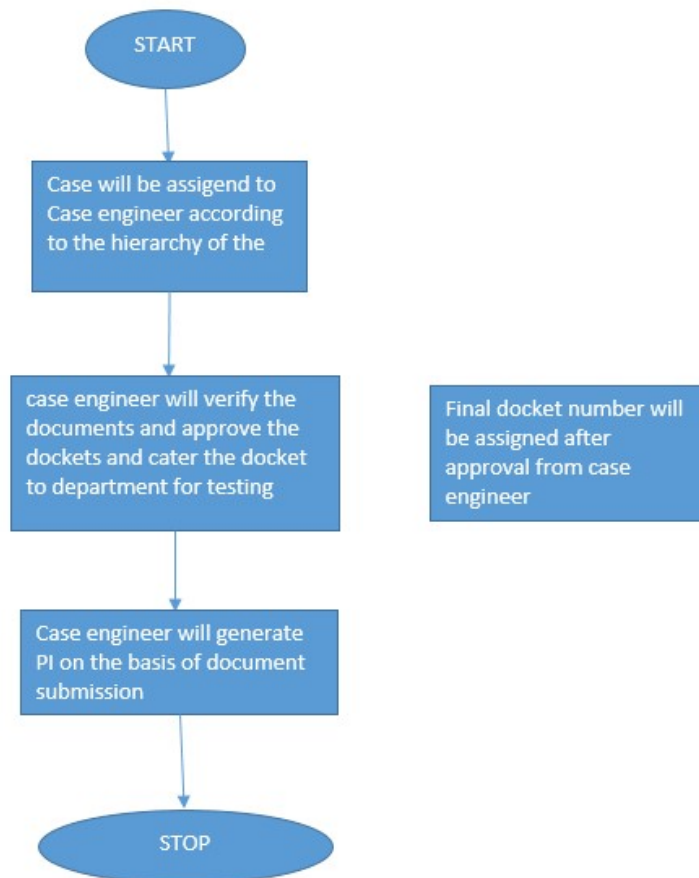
START

Case will be assigend to Case engineer according to the hierarchy of the

case engineer will verify the documents and approve the dockets and cater the docket to department for testing

Final docket number will be assigned after approval from case engineer

Case engineer will generate PI on the basis of document submission

STOP